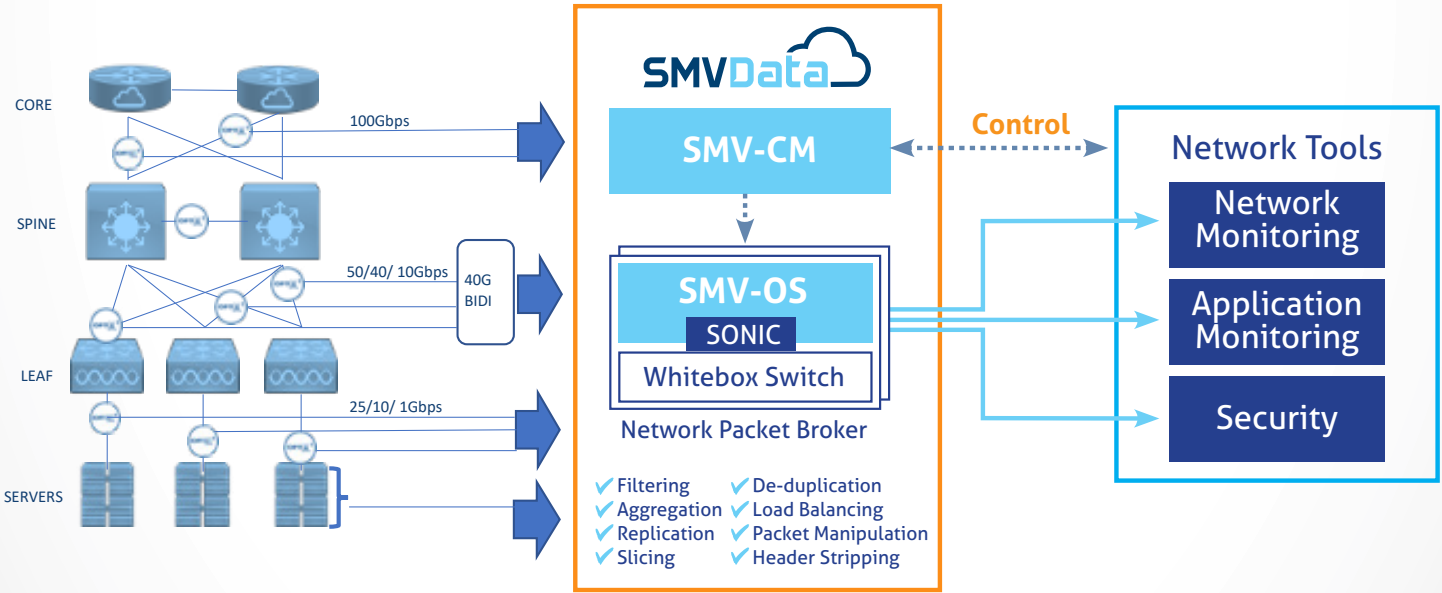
CORE

100Gbps

SPINE

50/40/ 10Gbps

40G BIDI

LEAF

25/10/ 1Gbps

SERVERS

SMVData

SMV-CM

SMV-OS

SONIC

Whitebox Switch

Network Packet Broker

✔ Filtering
✔ Aggregation
✔ Replication
✔ Slicing
✔ De-duplication
✔ Load Balancing
✔ Packet Manipulation
✔ Header Stripping

Control

Network Tools

Network Monitoring

Application Monitoring

Security